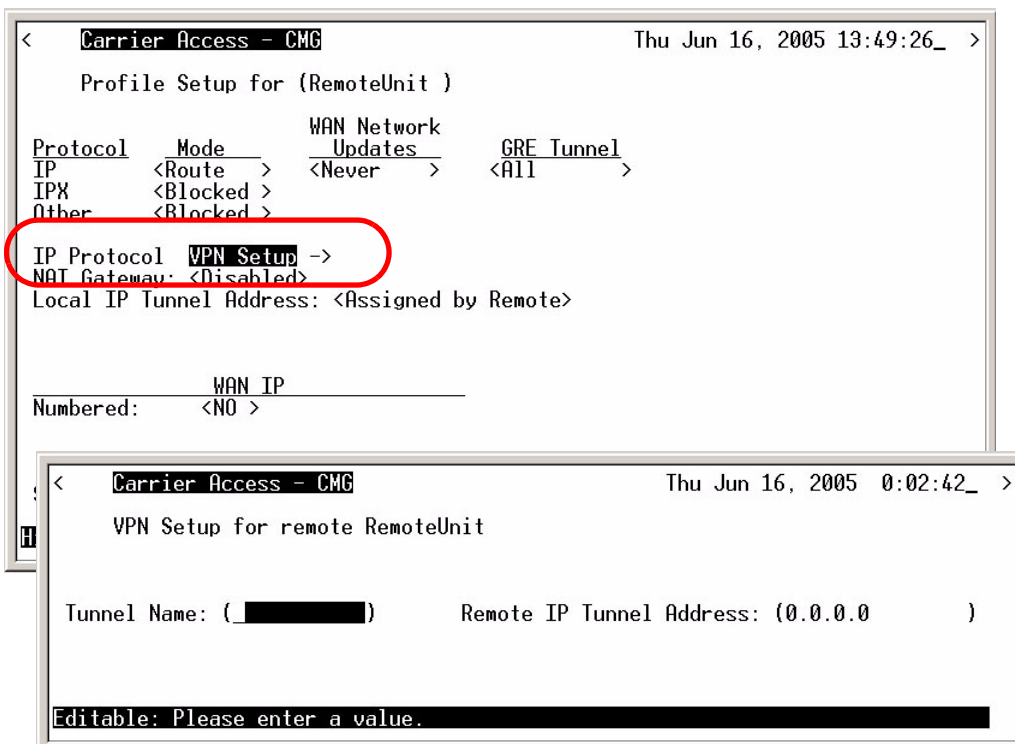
< Carrier Access - CMG Thu Jun 16, 2005 13:49:26_ >

Profile Setup for (RemoteUnit )

| Protocol | Mode | WAN Network Updates | GRE Tunnel |
|---|---|---|---|
| IP | <Route > | <Never > | <All > |
| IPX | <Blocked > | | |
| Other | <Blocked > | | |

IP Protocol VPN Setup ->
NAT Gateway: <Disabled>
Local IP Tunnel Address: <Assigned by Remote>

WAN IP
Numbered: <NO >

< Carrier Access - CMG Thu Jun 16, 2005 0:02:42_ >

VPN Setup for remote RemoteUnit

Tunnel Name: (_ ) Remote IP Tunnel Address: (0.0.0.0 )

Editable: Please enter a value.